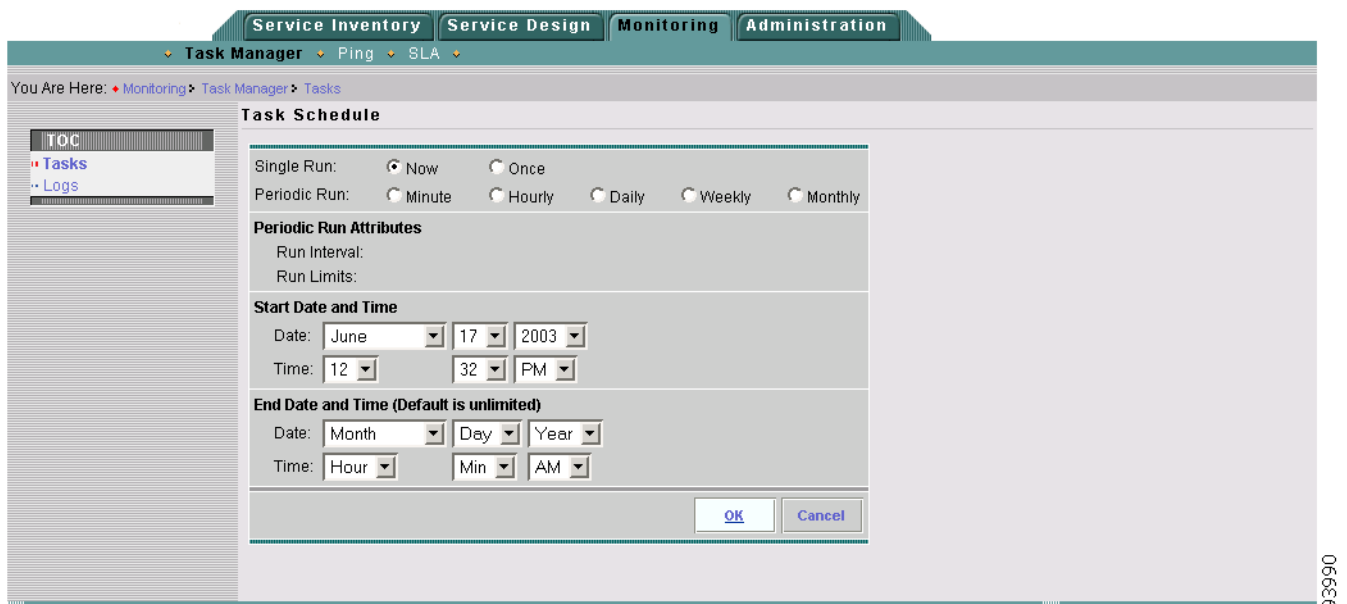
Service Inventory Service Design Monitoring Administration

Task Manager Ping SLA

You Are Here: Monitoring > Task Manager > Tasks

TOC
Tasks
Logs

Task Schedule

Single Run: Now Once
Periodic Run: Minute Hourly Daily Weekly Monthly

Periodic Run Attributes
Run Interval:
Run Limits:

Start Date and Time
Date: June 17 2003
Time: 12 32 PM

End Date and Time (Default is unlimited)
Date: Month Day Year
Time: Hour Min AM

OK Cancel

93990